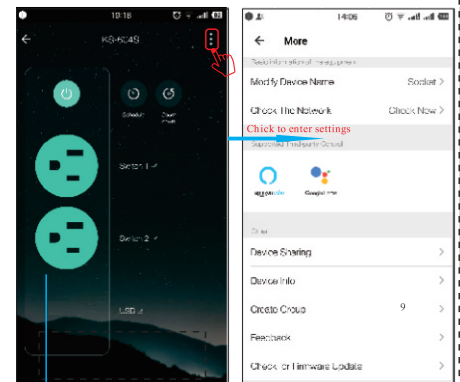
10:18

KS-604S

Schedule

Count down

Switch 1

Switch 2

USB

14:06

More

Modify Device Name

Socket

Check The Network

Check Now

Chick to enter settings

Supported Third-party Control

amazon alexa

Google Home

Other

Device Sharing

Device Info

Create Group

9

Feedback

Check for Firmware Update